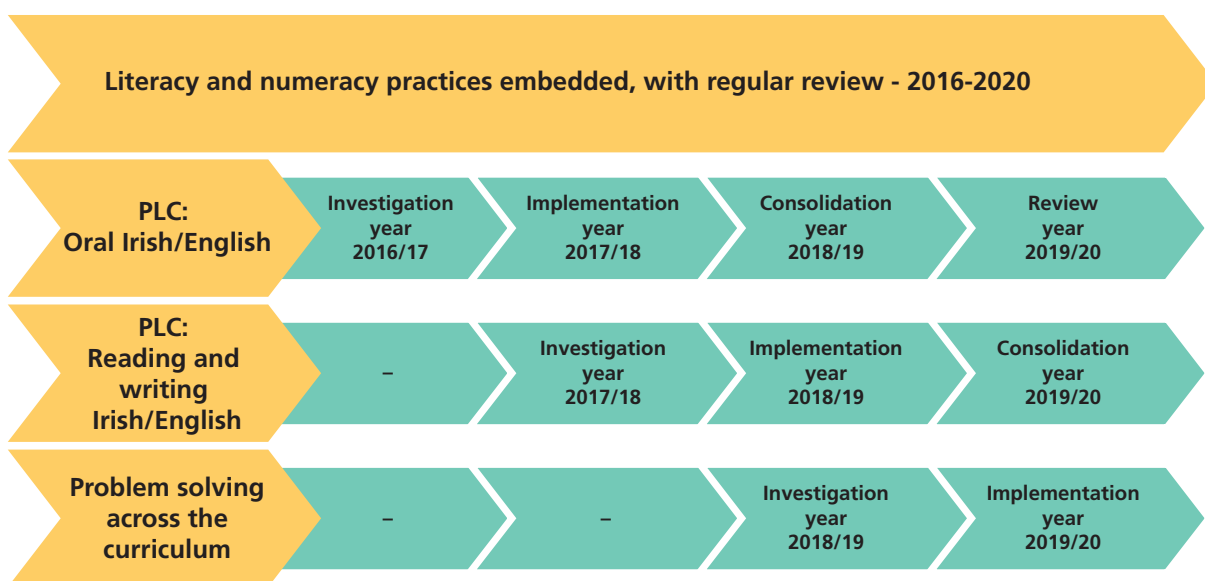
Literacy and numeracy practices embedded, with regular review - 2016-2020

PLC:
Oral Irish/English

Investigation year 2016/17

Implementation year 2017/18

Consolidation year 2018/19

Review year 2019/20

PLC:
Reading and writing Irish/English

–

Investigation year 2017/18

Implementation year 2018/19

Consolidation year 2019/20

Problem solving across the curriculum

–

–

Investigation year 2018/19

Implementation year 2019/20